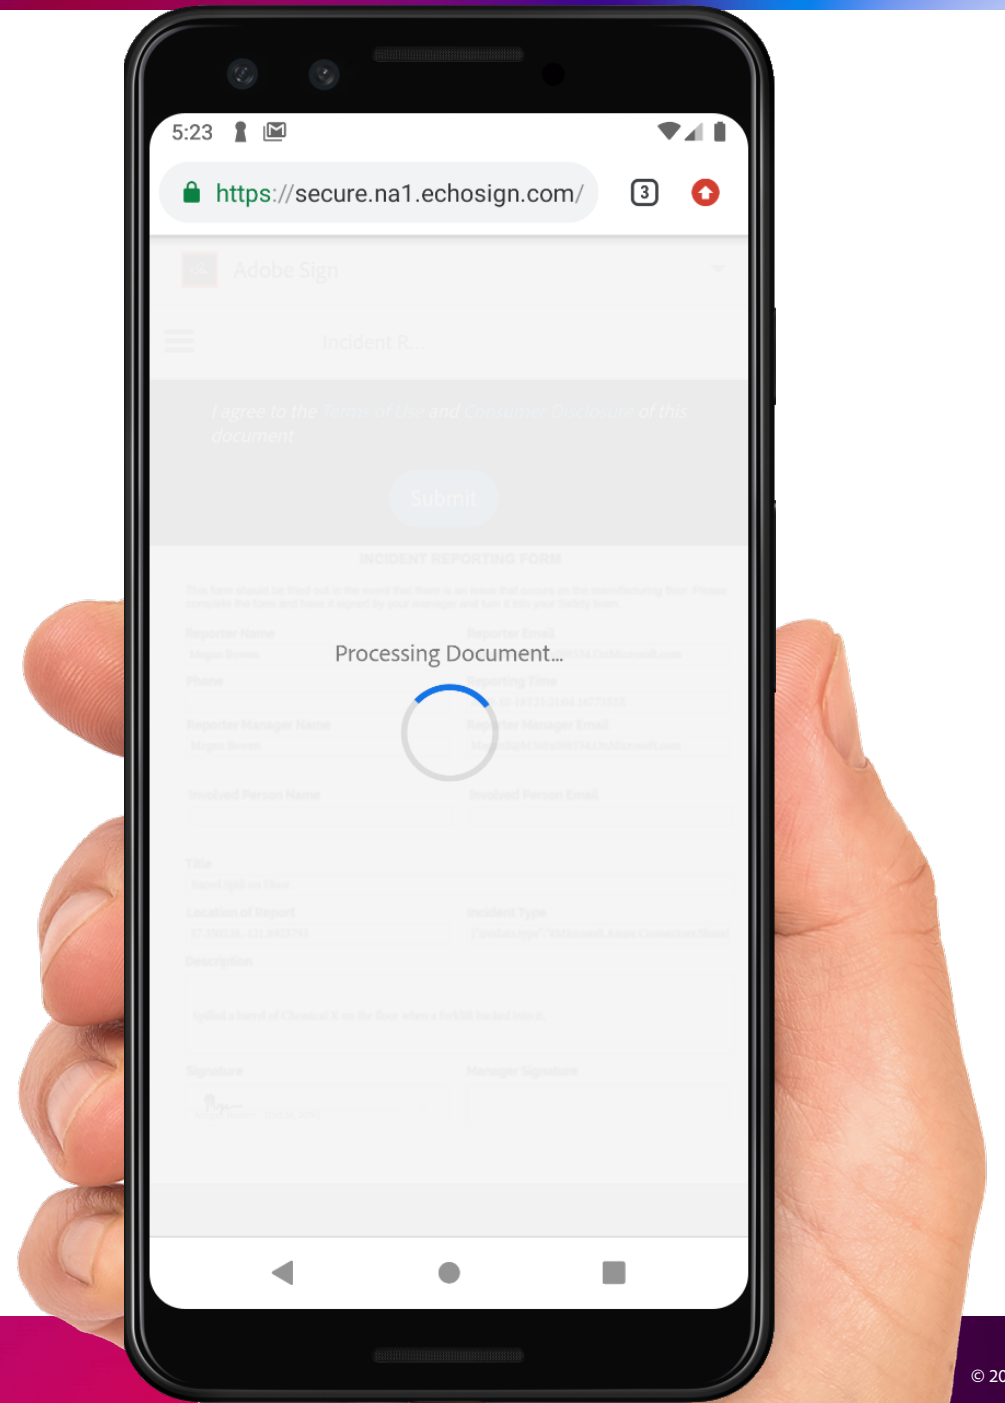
5:23

https://secure.na1.echosign.com/

3

Adobe Sign

Incident R...

I agree to the Terms of Use and Consumer Disclosure of this document

Submit

INCIDENT REPORTING FORM

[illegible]

Reporter Name

Reporter Email

Processing Document...

Phone

Reporting Time

Reporter Manager Name

Reporter Manager Email

Involved Person Name

Involved Person Email

Title

Location of Report

Incident Type

Description

Signature

Manager Signature

© 20